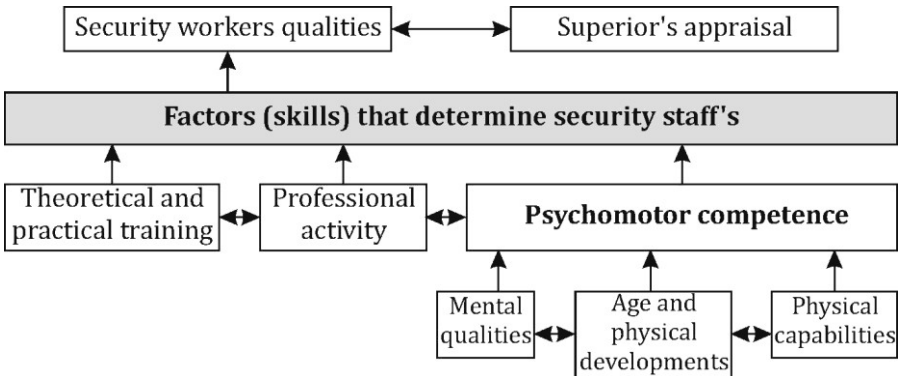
Security workers qualities

Superior's appraisal

Factors (skills) that determine security staff's

Theoretical and practical training

Professional activity

Psychomotor competence

Mental qualities

Age and physical developments

Physical capabilities